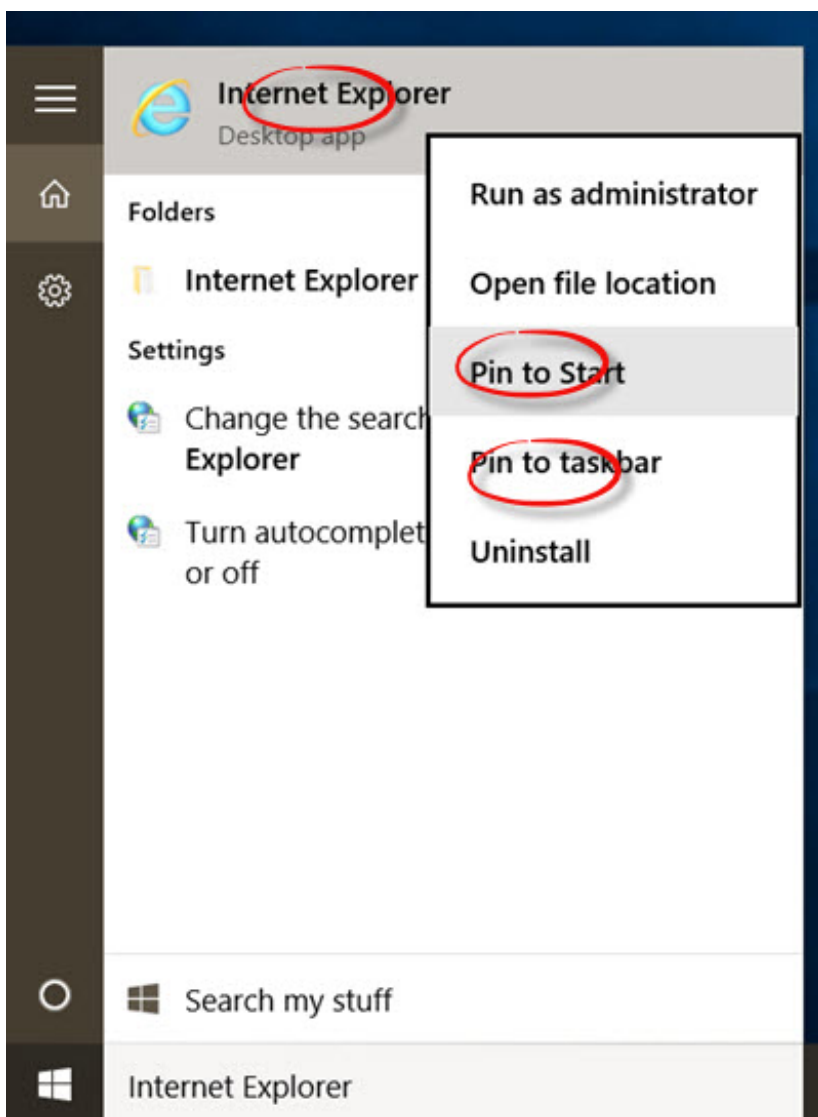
Internet Explorer
Desktop app

Folders

Internet Explorer

Settings

Change the search Explorer

Turn autocomplet or off

Run as administrator

Open file location

Pin to Start

Pin to taskbar

Uninstall

Search my stuff

Internet Explorer